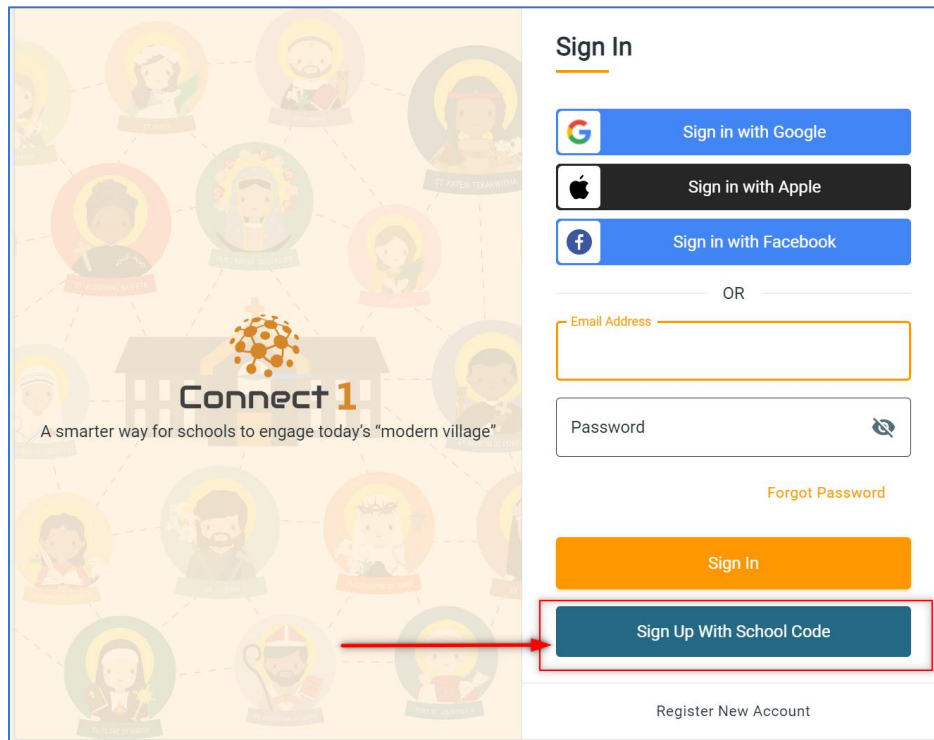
Connect 1

A smarter way for schools to engage today's "modern village"

Sign In

Sign in with Google

Sign in with Apple

Sign in with Facebook

OR

Email Address

Password

Forgot Password

Sign In

Sign Up With School Code

Register New Account